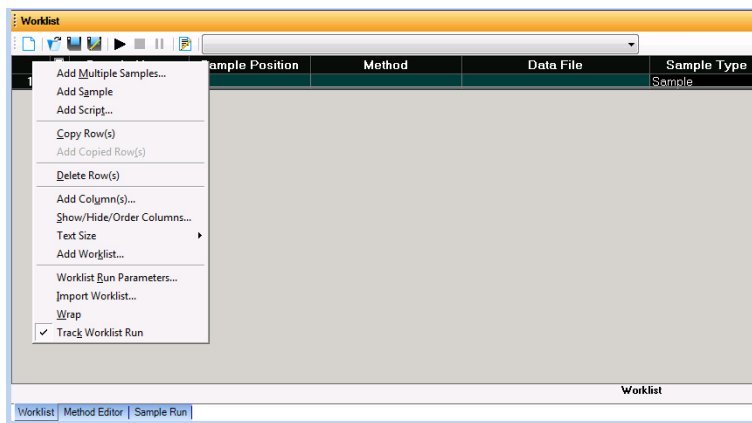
Worklist

Sample Position | Method | Data File | Sample Type

1

Sample

Add Multiple Samples...
Add Sample
Add Script...
Copy Row(s)
Add Copied Row(s)
Delete Row(s)
Add Column(s)...
Show/Hide/Order Columns...
Text Size
Add Worklist...
Worklist Run Parameters...
Import Worklist...
Wrap
✓ Track Worklist Run

Worklist

Worklist | Method Editor | Sample Run